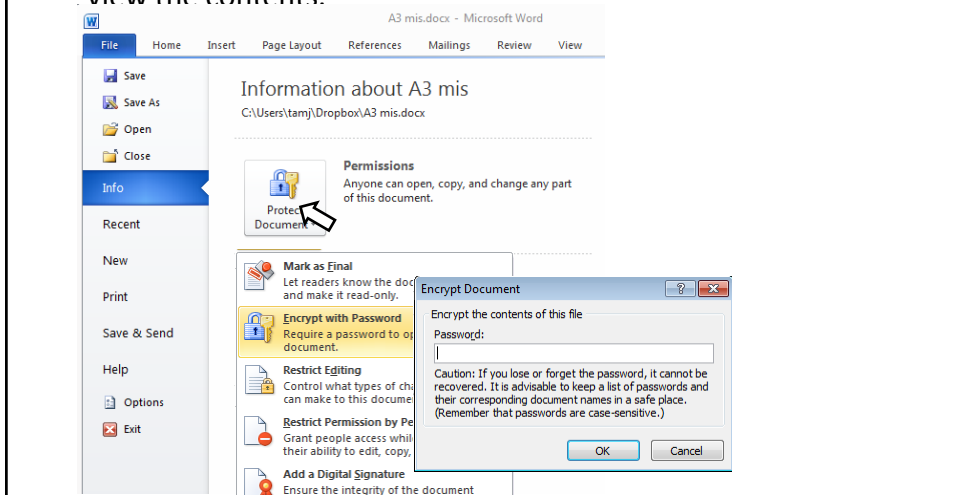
view the contents.

A3 mis.docx - Microsoft Word

File Home Insert Page Layout References Mailings Review View

Save
Save As
Open
Close
Info
Recent
New
Print
Save & Send
Help
Options
Exit

Information about A3 mis
C:\Users\tamj\Dropbox\A3 mis.docx

Protect Document

Permissions
Anyone can open, copy, and change any part of this document.

Mark as Final
Let readers know the doc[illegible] and make it read-only.

Encrypt with Password
Require a password to op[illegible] document.

Restrict Editing
Control what types of cha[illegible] can make to this docume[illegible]

Restrict Permission by Pe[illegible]
Grant people access whil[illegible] their ability to edit, copy, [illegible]

Add a Digital Signature
Ensure the integrity of the document

Encrypt Document
?
Encrypt the contents of this file
Password:
Caution: If you lose or forget the password, it cannot be recovered. It is advisable to keep a list of passwords and their corresponding document names in a safe place. (Remember that passwords are case-sensitive.)
OK
Cancel